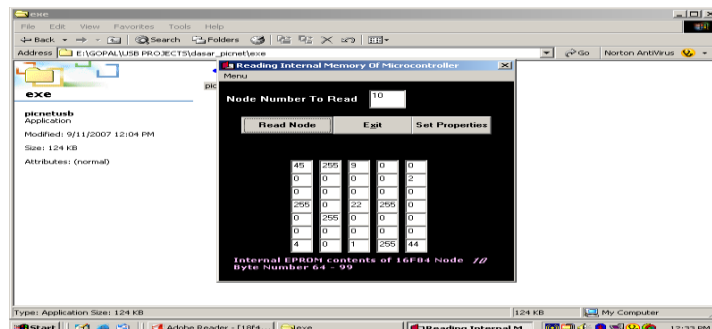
exe

File Edit View Favorites Tools Help

Back Search Folders

Address E:\GOPAL\USB PROJECTS\dasar_picnet\exe

Go Norton AntiVirus

exe

picnetusb
Application

Modified: 9/11/2007 12:04 PM

Size: 124 KB

Attributes: (normal)

pic

Reading Internal Memory Of Microcontroller

Menu

Node Number To Read 10

Read Node Exit Set Properties

| | | | | |
|---|---|---|---|---|
| 45 | 255 | 9 | 0 | 0 |
| 0 | 0 | 0 | 0 | 2 |
| 0 | 0 | 0 | 0 | 0 |
| 255 | 0 | 22 | 255 | 0 |
| 0 | 255 | 0 | 0 | 0 |
| 0 | 0 | 0 | 0 | 0 |
| 4 | 0 | 1 | 255 | 44 |

Internal EPROM contents of 16F84 Node 10
Byte Number 64 - 99

Type: Application Size: 124 KB

124 KB

My Computer

Start

Adobe Reader - [18f4

exe

Reading Internal M

12:33 PM